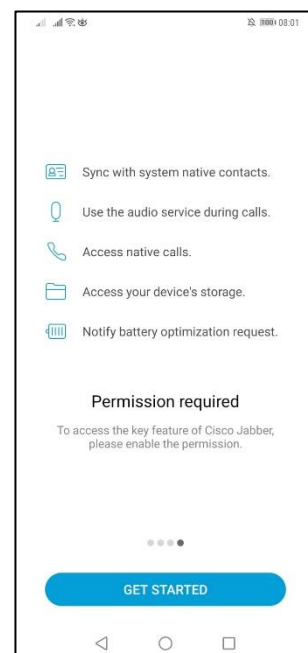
08:01

Sync with system native contacts.

Use the audio service during calls.

Access native calls.

Access your device's storage.

Notify battery optimization request.

Permission required

To access the key feature of Cisco Jabber, please enable the permission.

GET STARTED